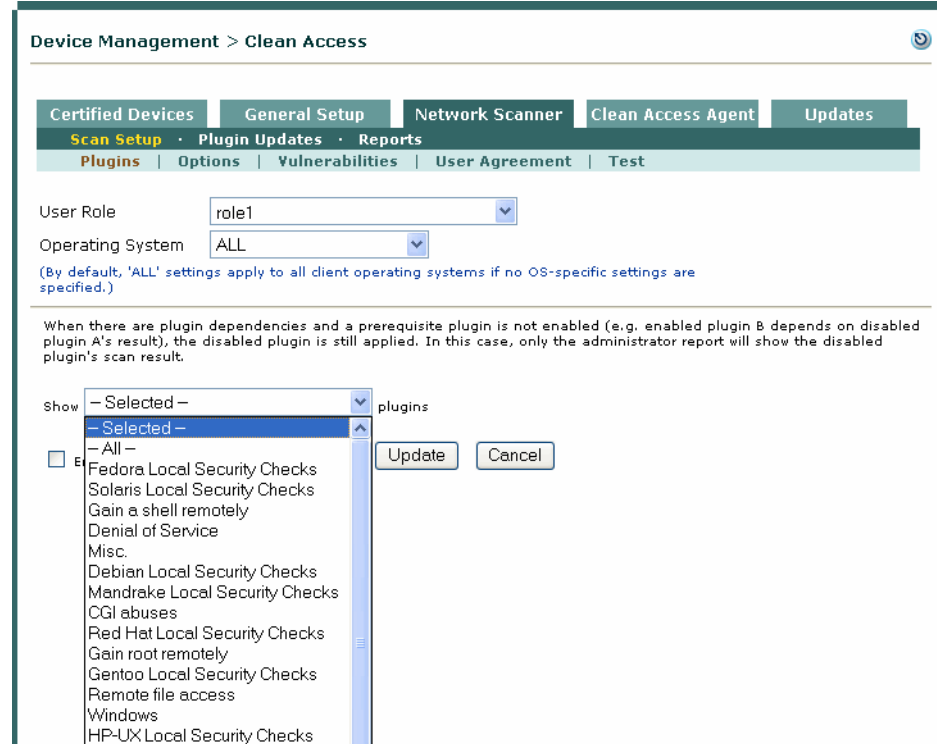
Device Management > Clean Access

Certified Devices | General Setup | Network Scanner | Clean Access Agent | Updates

Scan Setup · Plugin Updates · Reports

Plugins | Options | Vulnerabilities | User Agreement | Test

User Role role1

Operating System ALL

(By default, 'ALL' settings apply to all client operating systems if no OS-specific settings are specified.)

When there are plugin dependencies and a prerequisite plugin is not enabled (e.g. enabled plugin B depends on disabled plugin A's result), the disabled plugin is still applied. In this case, only the administrator report will show the disabled plugin's scan result.

Show – Selected – plugins

– Selected –
– All –
Fedora Local Security Checks
Solaris Local Security Checks
Gain a shell remotely
Denial of Service
Misc.
Debian Local Security Checks
Mandrake Local Security Checks
CGI abuses
Red Hat Local Security Checks
Gain root remotely
Gentoo Local Security Checks
Remote file access
Windows
HP-UX Local Security Checks

E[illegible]

Update Cancel